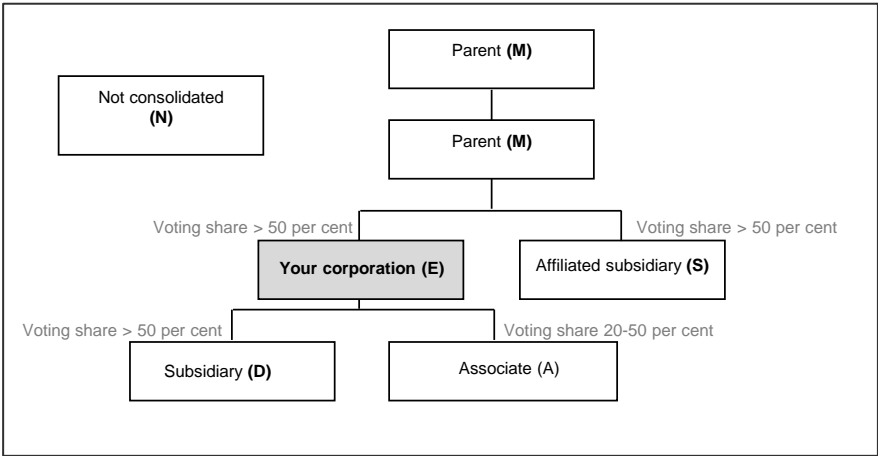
Parent **(M)**

Not consolidated **(N)**

Parent **(M)**

Voting share > 50 per cent

Voting share > 50 per cent

**Your corporation (E)**

Affiliated subsidiary **(S)**

Voting share > 50 per cent

Voting share 20-50 per cent

Subsidiary **(D)**

Associate (A)